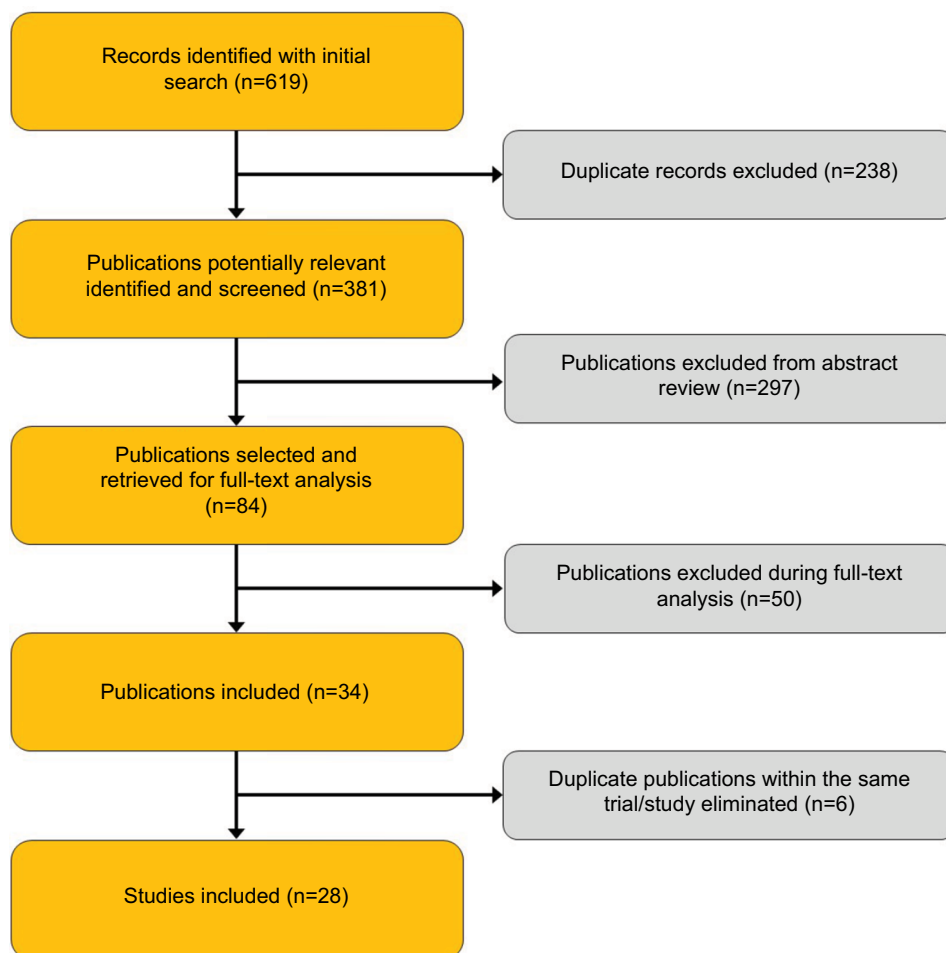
Records identified with initial search (n=619)

Duplicate records excluded (n=238)

Publications potentially relevant identified and screened (n=381)

Publications excluded from abstract review (n=297)

Publications selected and retrieved for full-text analysis (n=84)

Publications excluded during full-text analysis (n=50)

Publications included (n=34)

Duplicate publications within the same trial/study eliminated (n=6)

Studies included (n=28)